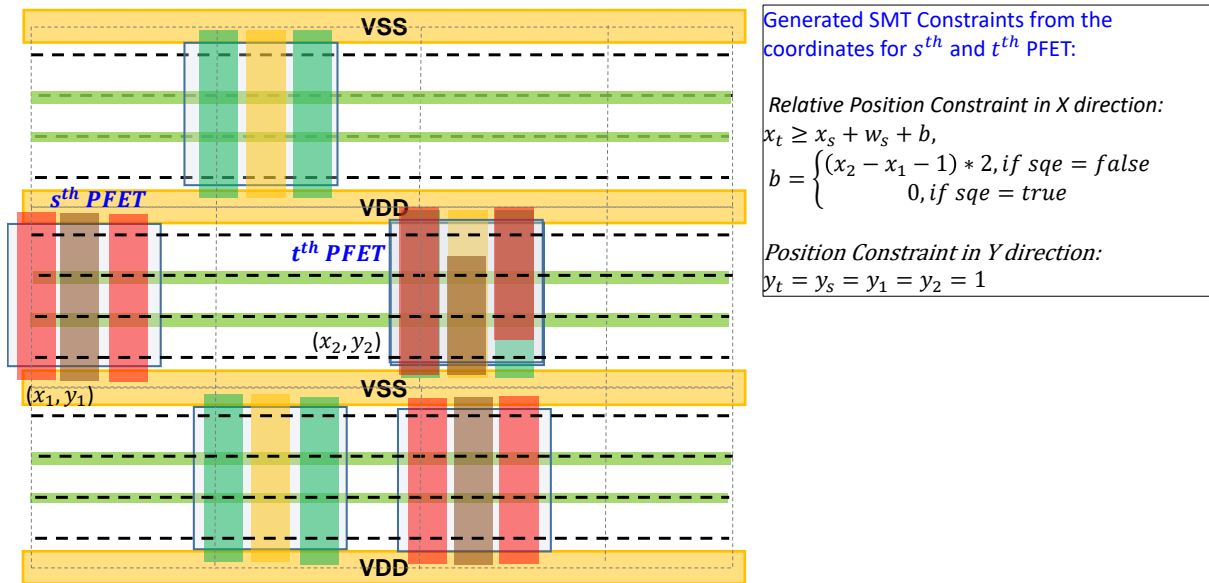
VSS

$s^{th}$ PFET

VDD

$t^{th}$ PFET

$(x_2, y_2)$

VSS

$(x_1, y_1)$

VDD

Generated SMT Constraints from the coordinates for $s^{th}$ and $t^{th}$ PFET:

Relative Position Constraint in X direction:

$x_t \geq x_s + w_s + b,$

$b = \begin{cases} (x_2 - x_1 - 1) * 2, if\ sqe = false \\ 0, if\ sqe = true \end{cases}$

Position Constraint in Y direction:

$y_t = y_s = y_1 = y_2 = 1$